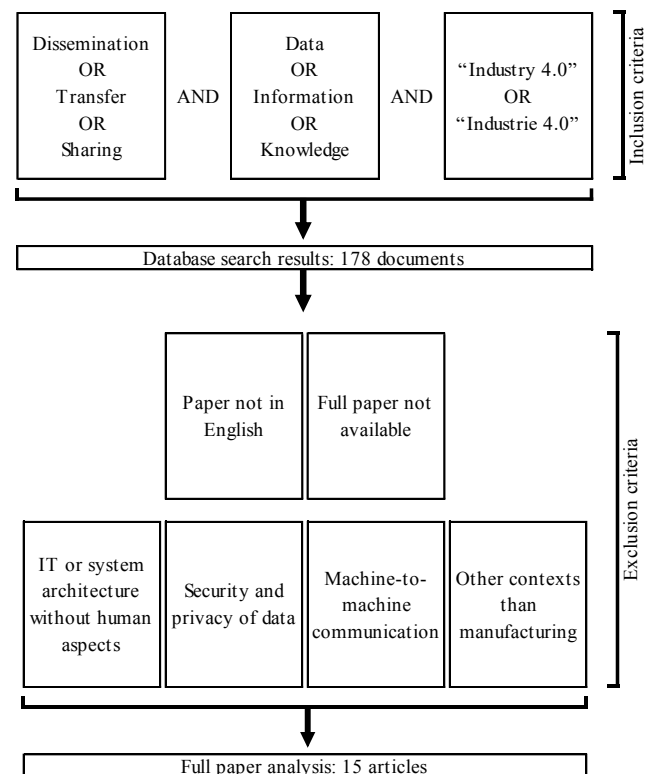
Dissemination OR Transfer OR Sharing

AND

Data OR Information OR Knowledge

AND

“Industry 4.0” OR “Industrie 4.0”

Inclusion criteria

Database search results: 178 documents

Paper not in English

Full paper not available

IT or system architecture without human aspects

Security and privacy of data

Machine-to-machine communication

Other contexts than manufacturing

Exclusion criteria

Full paper analysis: 15 articles